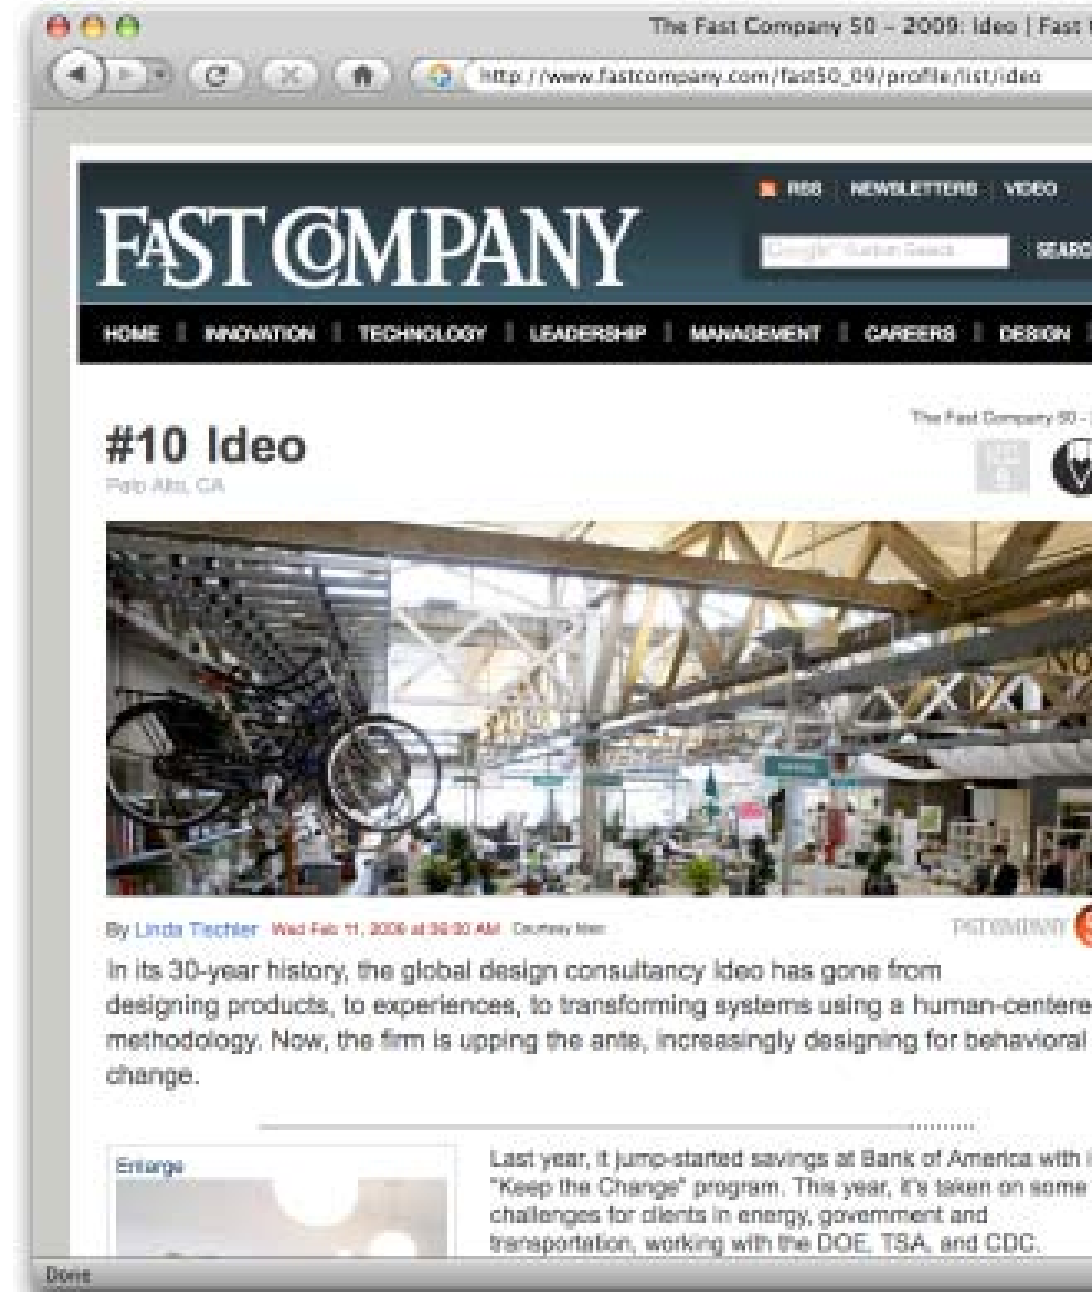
The Fast Company 50 - 2009: Ideo | Fast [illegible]

http://www.fastcompany.com/fast50_09/profile/list/ideo

FAST COMPANY

RSS | NEWSLETTERS | VIDEO

Google Custom Search

SEARC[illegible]

HOME | INNOVATION | TECHNOLOGY | LEADERSHIP | MANAGEMENT | CAREERS | DESIGN

The Fast Company 50 - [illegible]

#10 Ideo

Palo Alto, CA

By Linda Tischler Wed Feb 11, 2009 at 39:00 AM Courtesy Ideo

In its 30-year history, the global design consultancy Ideo has gone from designing products, to experiences, to transforming systems using a human-centere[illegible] methodology. Now, the firm is upping the ante, increasingly designing for behavioral change.

Enlarge

Last year, it jump-started savings at Bank of America with i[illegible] "Keep the Change" program. This year, it's taken on some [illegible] challenges for clients in energy, government and transportation, working with the DOE, TSA, and CDC.

Done